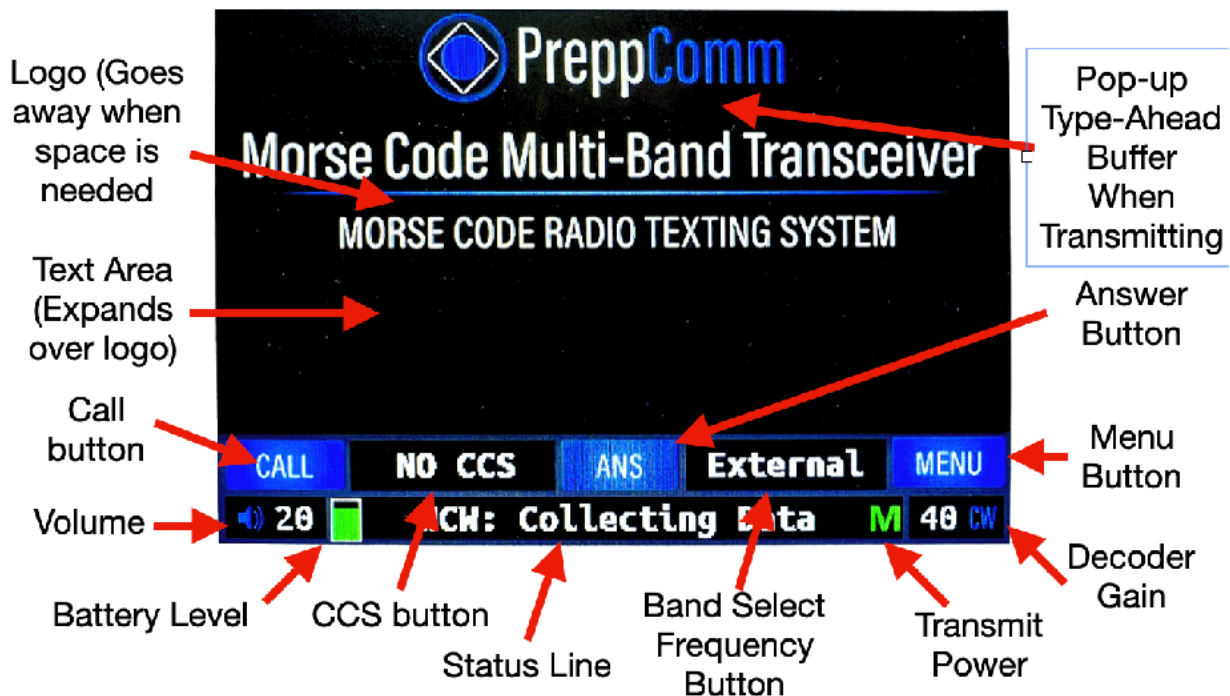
PreppComm

Morse Code Multi-Band Transceiver

MORSE CODE RADIO TEXTING SYSTEM

Logo (Goes away when space is needed

Pop-up Type-Ahead Buffer When Transmitting

Text Area (Expands over logo)

Answer Button

Call button

CALL

NO CCS

ANS

External

MENU

Menu Button

Volume

20

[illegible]CH: Collecting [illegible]ata

M

40 CW

Decoder Gain

Battery Level

CCS button

Status Line

Band Select Frequency Button

Transmit Power